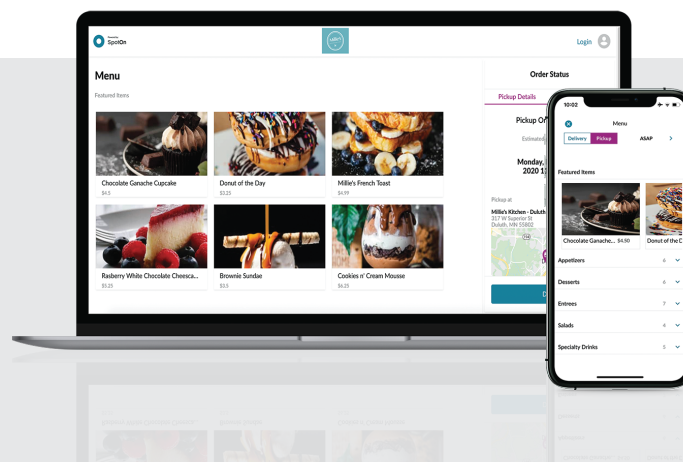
SpotOn

Login

Menu

Featured Items

Chocolate Ganache Cupcake
$4.5

Donut of the Day
$3.25

Millie's French Toast
$4.99

Rasberry White Chocolate Cheesca...
$5.25

Brownie Sundae
$3.5

Cookies n' Cream Mousse
$6.25

Order Status

Pickup Details

Pickup O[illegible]

Estimated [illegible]

Monday, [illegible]
2020 1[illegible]

Pickup at

Millie's Kitchen - Duluth
317 W Superior St
Duluth, MN 55802

D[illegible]

10:02

Menu

Delivery Pickup ASAP

Featured Items

Chocolate Ganache... $4.50

Donut of the D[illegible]

Appetizers 6

Desserts 6

Entrees 7

Salads 4

Specialty Drinks 5